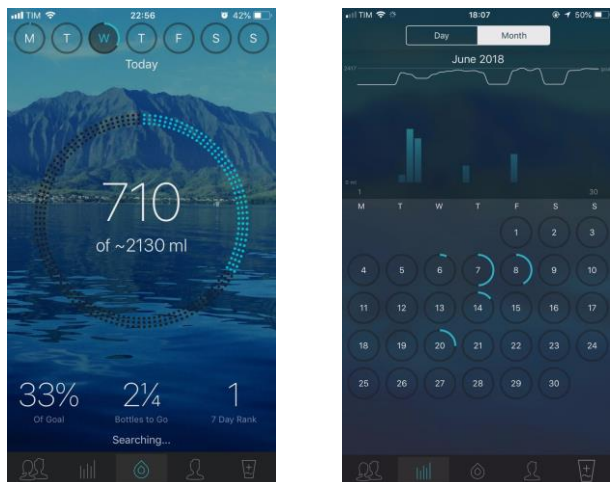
TIM 22:56 42%

M T W T F S S

Today

710

of ~2130 ml

33%
Of Goal

2¼
Bottles to Go

1
7 Day Rank

Searching...

TIM 18:07 50%

Day Month

June 2018

1 30

| M | T | W | T | F | S | S |
|---|---|---|---|---|---|---|
| | | | | 1 | 2 | 3 |
| 4 | 5 | 6 | 7 | 8 | 9 | 10 |
| 11 | 12 | 13 | 14 | 15 | 16 | 17 |
| 18 | 19 | 20 | 21 | 22 | 23 | 24 |
| 25 | 26 | 27 | 28 | 29 | 30 | |